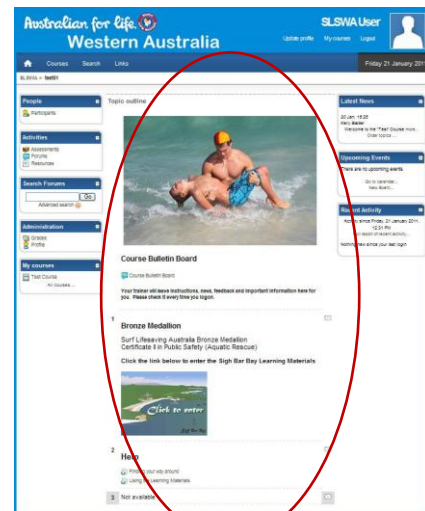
Australian for life.
Western Australia
SLSWA User
Update profile My courses Logout

Courses Search Links
Friday 21 January 201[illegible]

SLSWA » test1

People
Participants

Activities
Assessments
Forums
Resources

Search Forums
Go
Advanced search

Administration
Grades
Profile

My courses
Test Course
All courses ...

Topic outline

Course Bulletin Board

Course Bulletin Board

Your trainer will leave instructions, news, feedback and important information here for you. Please check it every time you logon.

1

Bronze Medallion

Surf Lifesaving Australia Bronze Medallion
Certificate II in Public Safety (Aquatic Rescue)

Click the link below to enter the Sigh Bar Bay Learning Materials

Click to enter

2

Help

Finding your way around
Using the Learning Materials

3 Not available

Latest News

20 Jan, 16:05
Kelly Baxter
Welcome to the "Test" Course more...
Older topics ...

Upcoming Events

There are no upcoming events
Go to calendar...
New Event...

Recent Activity

Activity since Friday, 21 January 2011, 12:51 PM
Full report of recent activity...
Nothing new since your last login